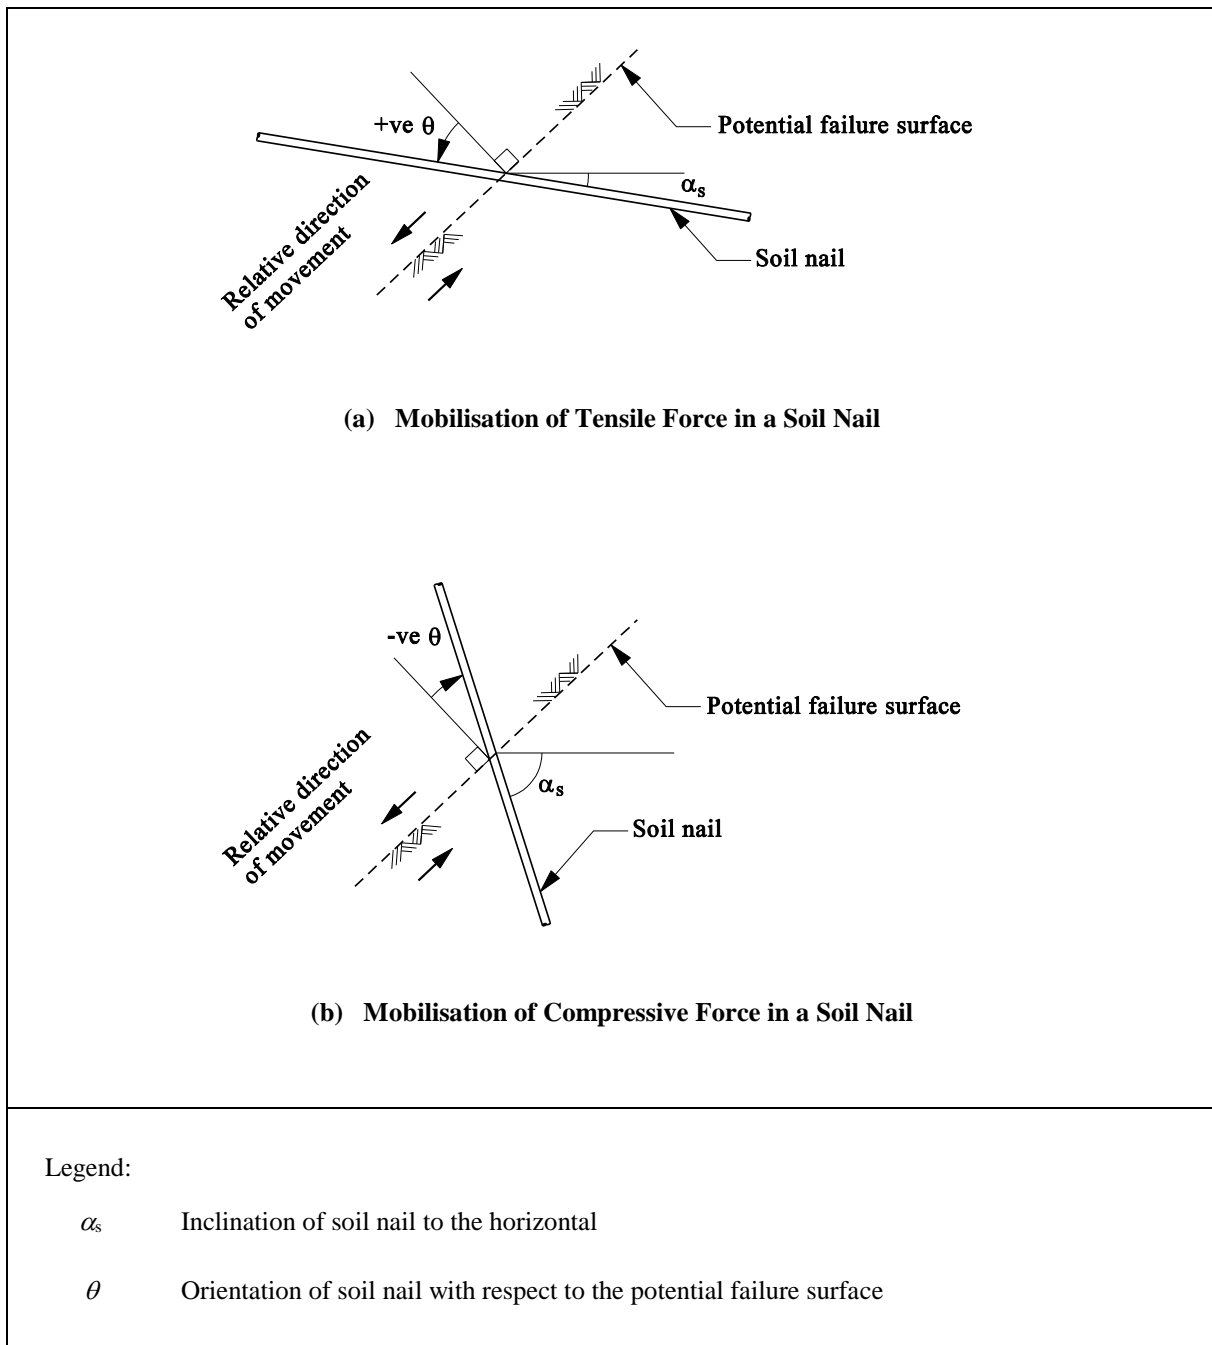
+ve $\theta$

Potential failure surface

$\alpha_s$

Relative direction of movement

Soil nail

**(a) Mobilisation of Tensile Force in a Soil Nail**

-ve $\theta$

Potential failure surface

$\alpha_s$

Relative direction of movement

Soil nail

**(b) Mobilisation of Compressive Force in a Soil Nail**

Legend:

$\alpha_s$ Inclination of soil nail to the horizontal

$\theta$ Orientation of soil nail with respect to the potential failure surface